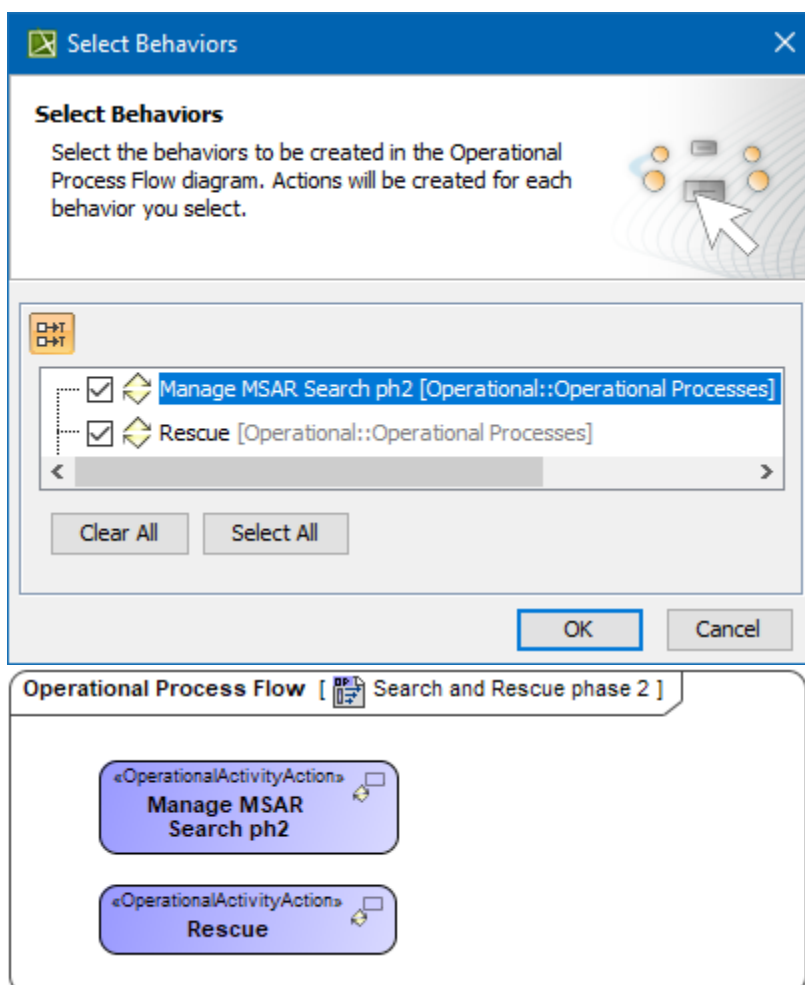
Select Behaviors

Select Behaviors

Select the behaviors to be created in the Operational Process Flow diagram. Actions will be created for each behavior you select.

Manage MSAR Search ph2 [Operational::Operational Processes]

Rescue [Operational::Operational Processes]

Clear All

Select All

OK

Cancel

Operational Process Flow [ Search and Rescue phase 2 ]

«OperationalActivityAction»
Manage MSAR Search ph2

«OperationalActivityAction»
Rescue